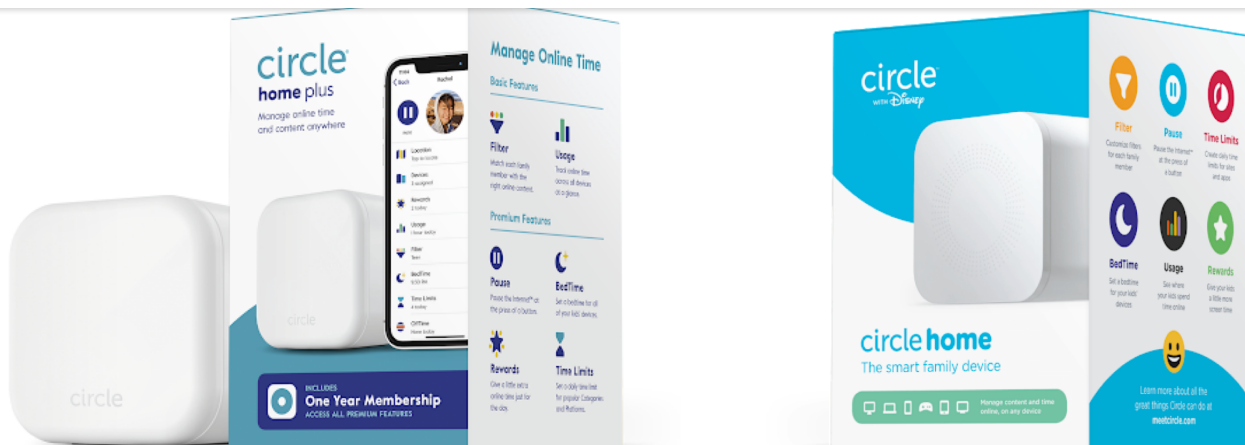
circle
home plus
Manage online time and content anywhere

Rachel
Pause
Location
Devices
Rewards
Usage
Filter
BedTime
Time Limits
OffTime

circle

INCLUDES
One Year Membership
ACCESS ALL PREMIUM FEATURES

circle

Manage Online Time
Basic Features
Filter
Match each family member with the right online content.
Usage
Track online time across all devices at a glance.
Premium Features
Pause
Pause the Internet™ at the press of a button.
BedTime
Set a bedtime for all of your kids' devices.
Rewards
Give a little extra online time just for the day.
Time Limits
Set a daily time limit for popular Categories and Platforms.

circle
WITH DISNEY
circle home
The smart family device
Manage content and time online, on any device

Filter
Customize filters for each family member
Pause
Pause the Internet™ at the press of a button
Time Limits
Create daily time limits for sites and apps
BedTime
Set a bedtime for your kids' devices
Usage
See where your kids spend time online
Rewards
Give your kids a little more screen time

Learn more about all the great things Circle can do at meetcircle.com